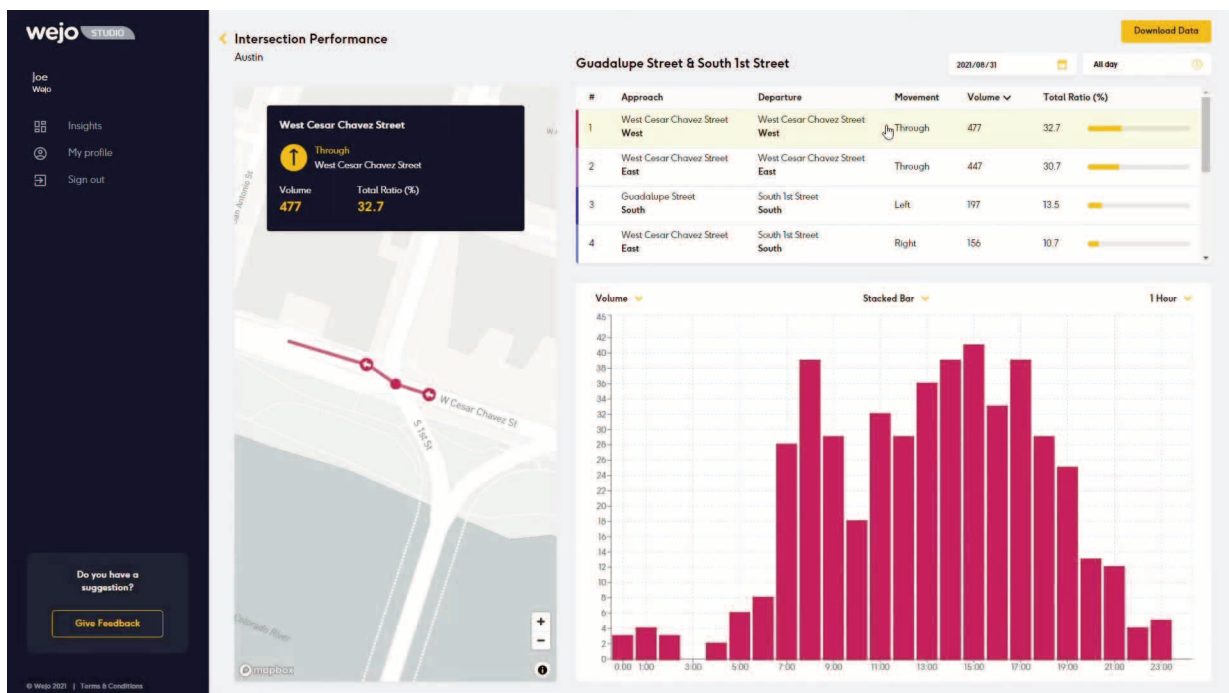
wejo STUDIO

Joe
Wejo

Insights
My profile
Sign out

Do you have a suggestion?

Give Feedback

© Wejo 2021 | Terms & Conditions

Intersection Performance
Austin

Download Data

Guadalupe Street & South 1st Street

2021/08/31

All day

| # | Approach | Departure | Movement | Volume | Total Ratio (%) |
|---|---|---|---|---|---|
| 1 | West Cesar Chavez Street West | West Cesar Chavez Street West | Through | 477 | 32.7 |
| 2 | West Cesar Chavez Street East | West Cesar Chavez Street East | Through | 447 | 30.7 |
| 3 | Guadalupe Street South | South 1st Street South | Left | 197 | 13.5 |
| 4 | West Cesar Chavez Street East | South 1st Street South | Right | 156 | 10.7 |

West Cesar Chavez Street
Through
West Cesar Chavez Street
Volume
477
Total Ratio (%)
32.7

W Cesar Chavez St
S 1st St
Colorado River
mapbox
+
-

Volume
Stacked Bar
1 Hour

46
42
40
38
36
34
32
30
28
26
24
22
20
18
16
14
12
10
8
6
4
2
0

0:00 1:00 3:00 5:00 7:00 9:00 11:00 13:00 15:00 17:00 19:00 21:00 23:00